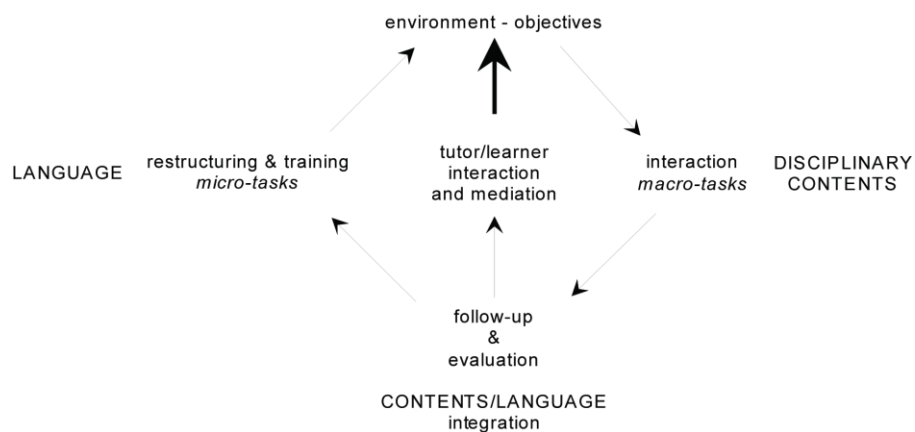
environment - objectives

LANGUAGE

restructuring & training
*micro-tasks*

tutor/learner
interaction
and mediation

interaction
*macro-tasks*

DISCIPLINARY
CONTENTS

follow-up
&
evaluation

CONTENTS/LANGUAGE
integration